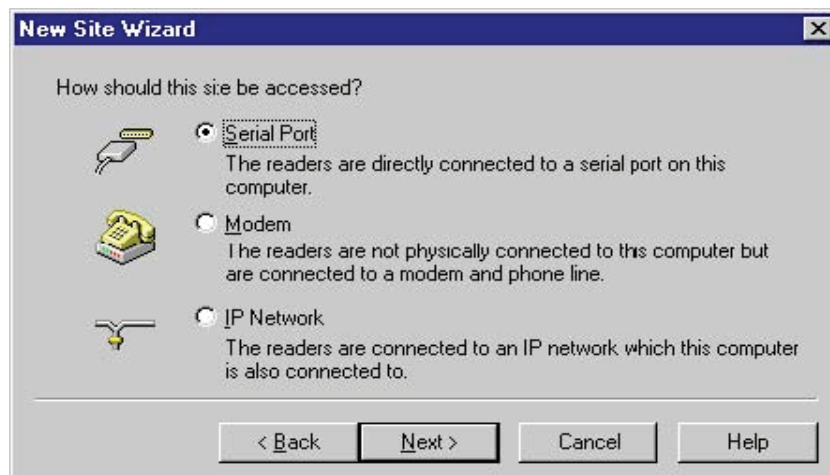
New Site Wizard

How should this site be accessed?

Serial Port
The readers are directly connected to a serial port on this computer.

Modem
The readers are not physically connected to this computer but are connected to a modem and phone line.

IP Network
The readers are connected to an IP network which this computer is also connected to.

< Back | Next > | Cancel | Help